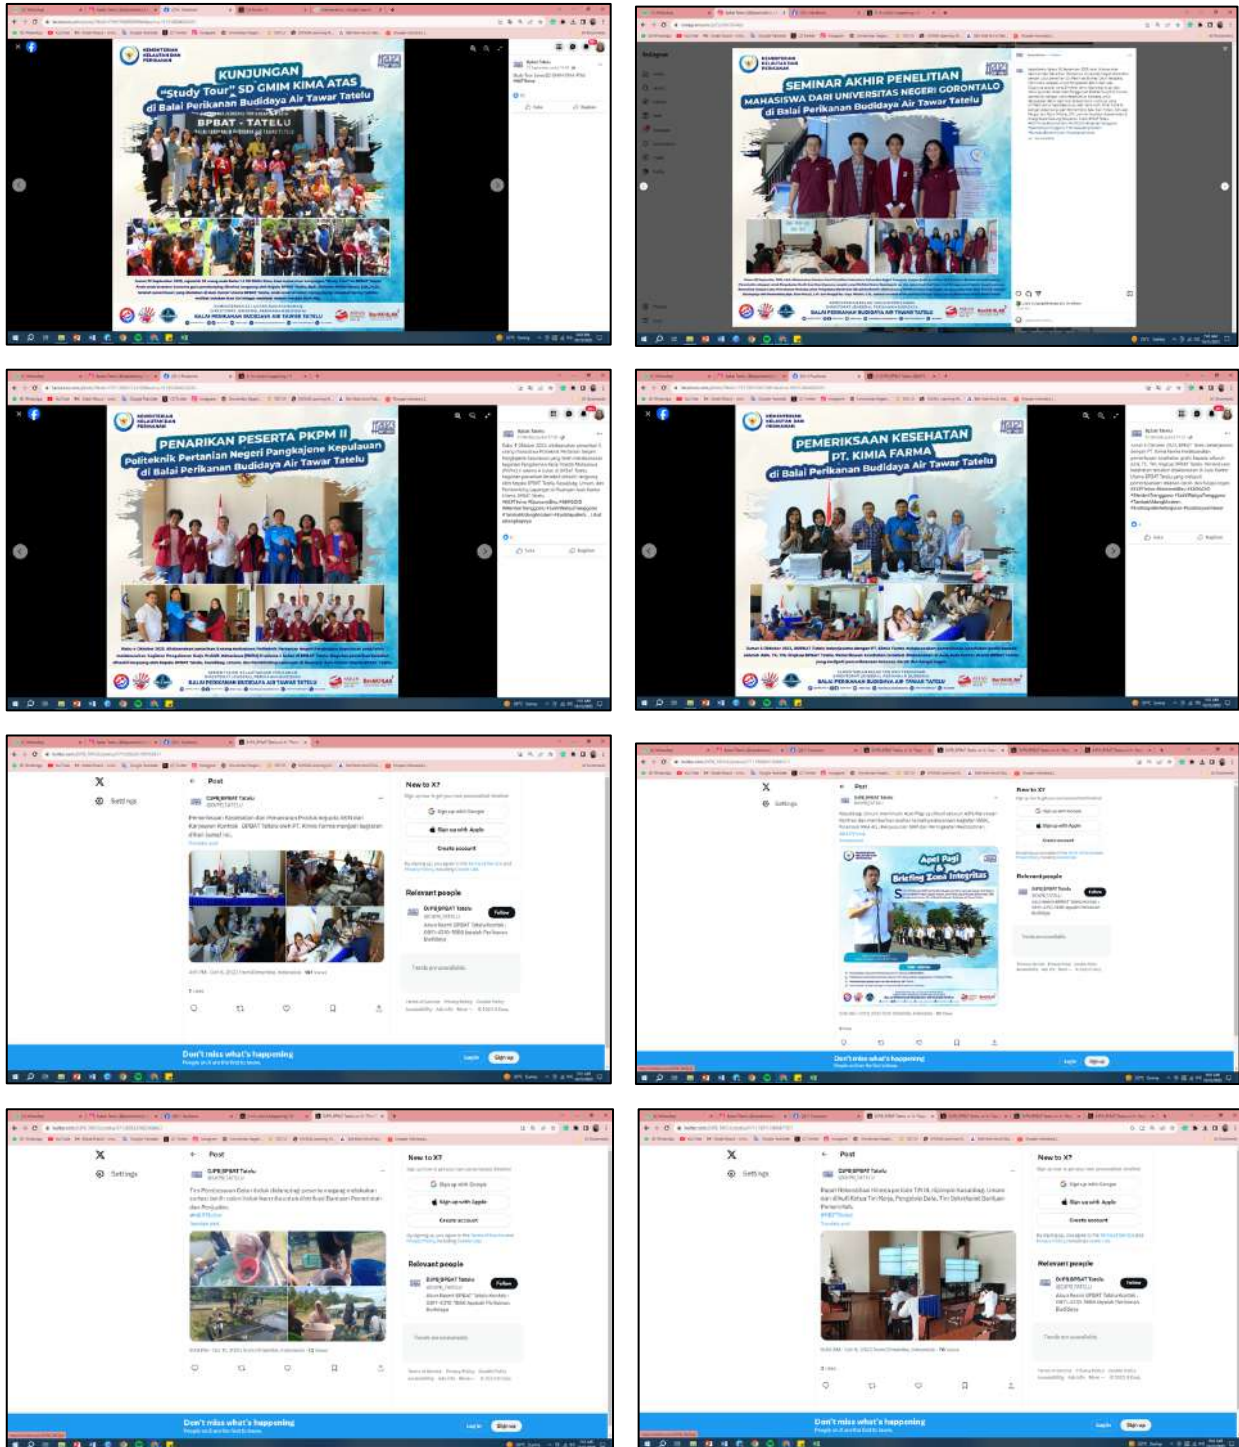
KUNJUNGAN
"Study Tour" SD GMIM KIMA ATAS
di Balai Perikanan Budidaya Air Tawar Tatelu
BPBAT - TATELU
BALAI PERIKANAN BUDIDAYA AIR TAWAR TATELU

SEMINAR AKHIR PENELITIAN
MAHASISWA DARI UNIVERSITAS NEGERI GORONTALO
di Balai Perikanan Budidaya Air Tawar Tatelu
BALAI PERIKANAN BUDIDAYA AIR TAWAR TATELU

PENARIKAN PESERTA PKPM II
Politeknik Pertanian Negeri Pangkajene Kepulauan
di Balai Perikanan Budidaya Air Tawar Tatelu
BALAI PERIKANAN BUDIDAYA AIR TAWAR TATELU

PEMERIKSAAN KESEHATAN
PT. KIMIA FARMA
di Balai Perikanan Budidaya Air Tawar Tatelu
BALAI PERIKANAN BUDIDAYA AIR TAWAR TATELU

Post
DJPB BPBAT Tatelu
New to X?
Sign up with Google
Sign up with Apple
Create account
Relevant people
DJPB BPBAT Tatelu
Follow
Don't miss what's happening
Log in
Sign up

Settings
Post
DJPB BPBAT Tatelu
Apel Pagi & Briefing Zona Integritas
New to X?
Sign up with Google
Sign up with Apple
Create account
Relevant people
DJPB BPBAT Tatelu
Follow
Don't miss what's happening
Log in
Sign up

Settings
Post
DJPB BPBAT Tatelu
New to X?
Sign up with Google
Sign up with Apple
Create account
Relevant people
DJPB BPBAT Tatelu
Follow
Don't miss what's happening
Log in
Sign up

Settings
Post
DJPB BPBAT Tatelu
New to X?
Sign up with Google
Sign up with Apple
Create account
Relevant people
DJPB BPBAT Tatelu
Follow
Don't miss what's happening
Log in
Sign up